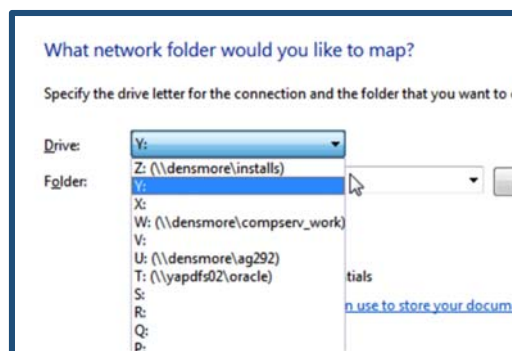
What network folder would you like to map?

Specify the drive letter for the connection and the folder that you want to

Drive: Y:

Folder:

Z: (\\densmore\installs)
Y:
X:
W: (\\densmore\compserv_work)
V:
U: (\\densmore\ag292)
T: (\\yapdfs02\oracle)
S:
R:
Q:
P:

tials

n use to store your docum